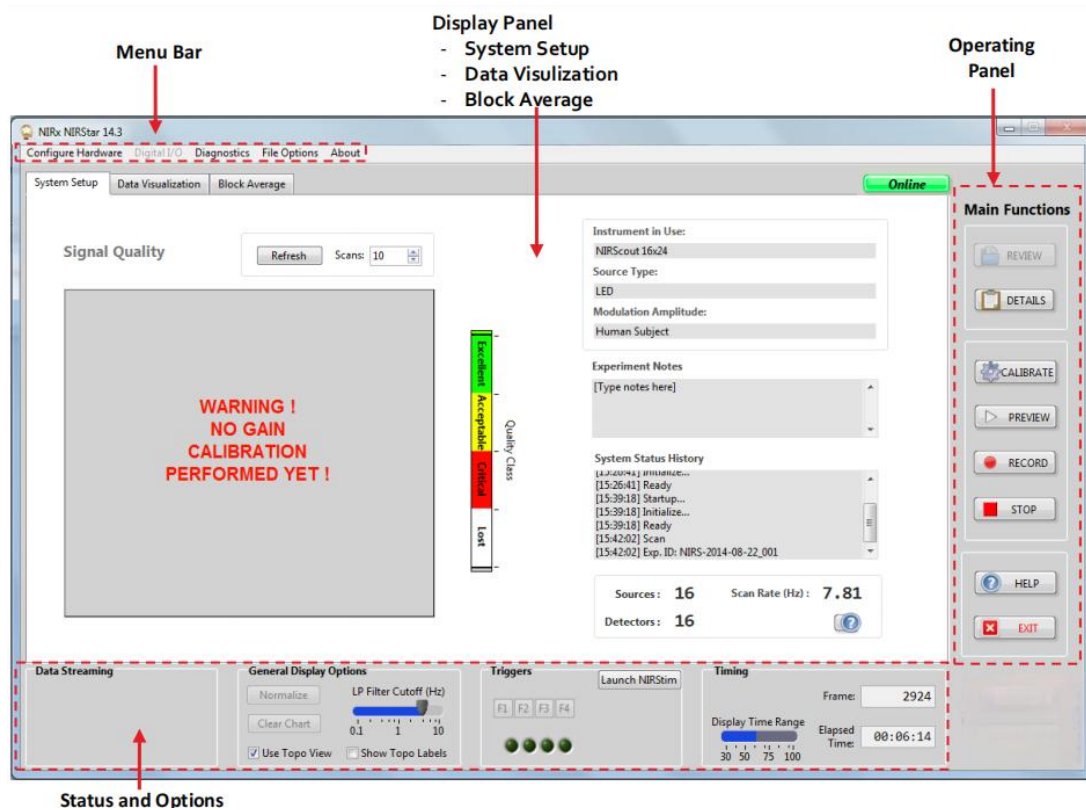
Display Panel
- System Setup
- Data Visulization
- Block Average

Menu Bar

Operating Panel

NIRx NIRStar 14.3

Configure Hardware Digital I/O Diagnostics File Options About

System Setup Data Visualization Block Average

Online

Signal Quality

Refresh Scans: 10

WARNING ! NO GAIN CALIBRATION PERFORMED YET !

Excellent Acceptable Critical Lost

Quality Class

Instrument in Use:
NIRScout 16x24
Source Type:
LED
Modulation Amplitude:
Human Subject

Experiment Notes
[Type notes here]

System Status History
[15:26:41] Initialize...
[15:26:41] Ready
[15:39:18] Startup...
[15:39:18] Initialize...
[15:39:18] Ready
[15:42:02] Scan
[15:42:02] Exp. ID: NIRS-2014-08-22_001

Sources: 16 Scan Rate (Hz): 7.81
Detectors: 16

Main Functions
REVIEW
DETAILS
CALIBRATE
PREVIEW
RECORD
STOP
HELP
EXIT

Data Streaming

General Display Options
Normalize
Clear Chart
LP Filter Cutoff (Hz)
0.1 1 10
Use Topo View
Show Topo Labels

Triggers
Launch NIRStim
F1 F2 F3 F4

Timing
Frame: 2924
Display Time Range
30 50 75 100
Elapsed Time: 00:06:14

Status and Options